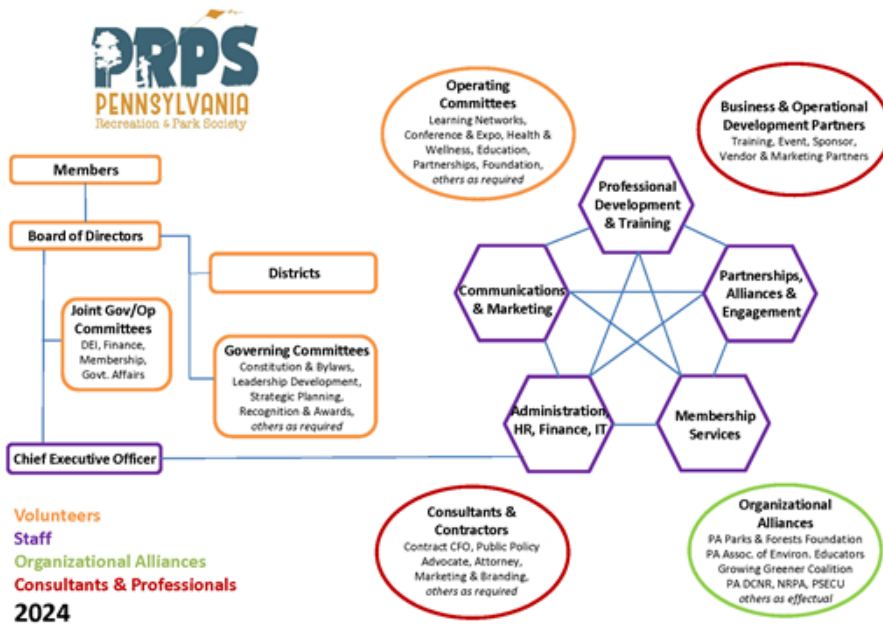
PRPS
PENNSYLVANIA
Recreation & Park Society

Operating Committees
Learning Networks, Conference & Expo, Health & Wellness, Education, Partnerships, Foundation, *others as required*

Business & Operational Development Partners
Training, Event, Sponsor, Vendor & Marketing Partners

Members

Board of Directors

Districts

Joint Gov/Op Committees
DEI, Finance, Membership, Govt. Affairs

Governing Committees
Constitution & Bylaws, Leadership Development, Strategic Planning, Recognition & Awards, *others as required*

Chief Executive Officer

Professional Development & Training

Communications & Marketing

Partnerships, Alliances & Engagement

Administration, HR, Finance, IT

Membership Services

Volunteers
Staff
Organizational Alliances
Consultants & Professionals
2024

Consultants & Contractors
Contract CFO, Public Policy Advocate, Attorney, Marketing & Branding, *others as required*

Organizational Alliances
PA Parks & Forests Foundation
PA Assoc. of Environ. Educators
Growing Greener Coalition
PA DCNR, NRPA, PSECU
*others as effectual*